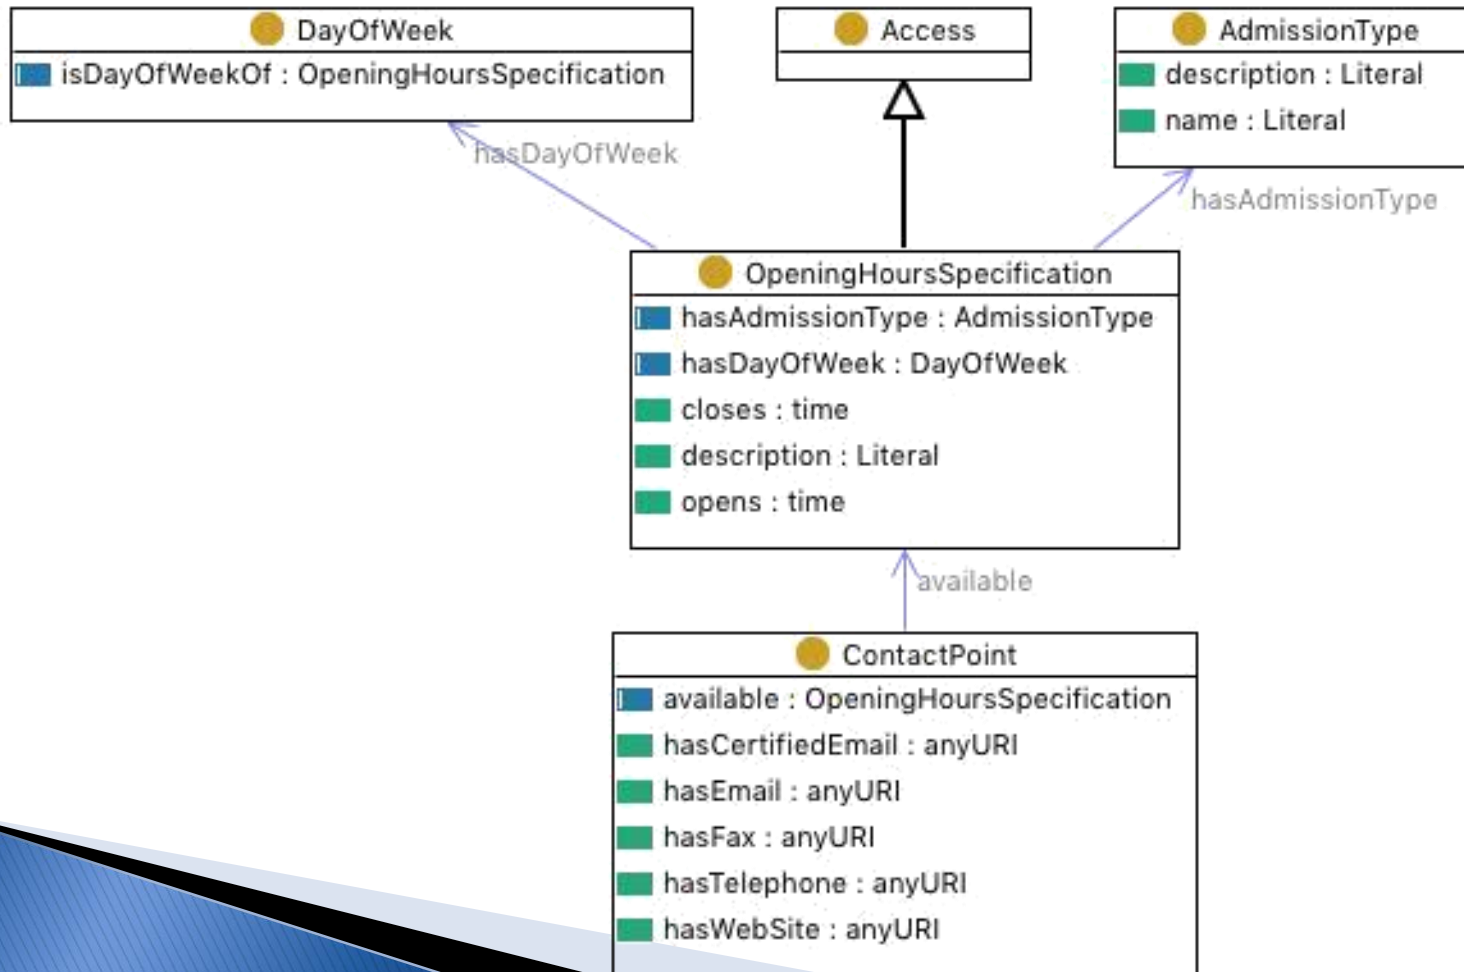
DayOfWeek
isDayOfWeekOf : OpeningHoursSpecification

Access

AdmissionType
description : Literal
name : Literal

hasDayOfWeek

hasAdmissionType

OpeningHoursSpecification
hasAdmissionType : AdmissionType
hasDayOfWeek : DayOfWeek
closes : time
description : Literal
opens : time

available

ContactPoint
available : OpeningHoursSpecification
hasCertifiedEmail : anyURI
hasEmail : anyURI
hasFax : anyURI
hasTelephone : anyURI
hasWebSite : anyURI